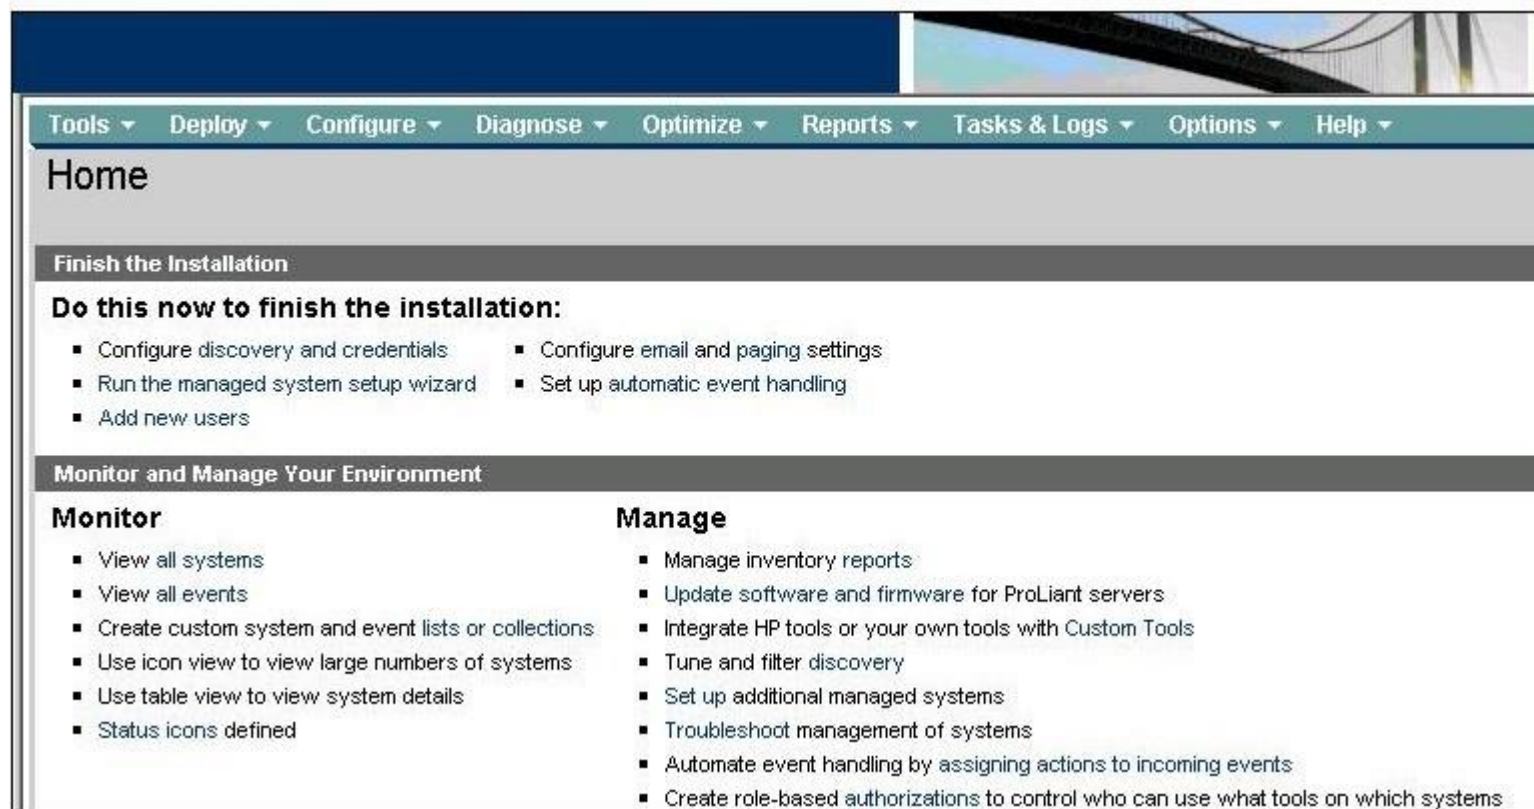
Tools ▾ Deploy ▾ Configure ▾ Diagnose ▾ Optimize ▾ Reports ▾ Tasks & Logs ▾ Options ▾ Help ▾

Home

Finish the Installation

Do this now to finish the installation:

- Configure discovery and credentials
- Run the managed system setup wizard
- Add new users
- Configure email and paging settings
- Set up automatic event handling

Monitor and Manage Your Environment

Monitor

- View all systems
- View all events
- Create custom system and event lists or collections
- Use icon view to view large numbers of systems
- Use table view to view system details
- Status icons defined

Manage

- Manage inventory reports
- Update software and firmware for ProLiant servers
- Integrate HP tools or your own tools with Custom Tools
- Tune and filter discovery
- Set up additional managed systems
- Troubleshoot management of systems
- Automate event handling by assigning actions to incoming events
- Create role-based authorizations to control who can use what tools on which systems